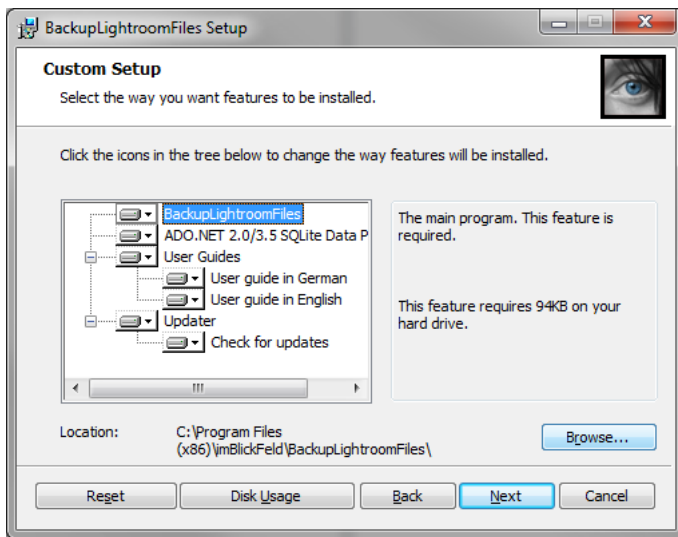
BackupLightroomFiles Setup

Custom Setup

Select the way you want features to be installed.

Click the icons in the tree below to change the way features will be installed.

BackupLightroomFiles
ADO.NET 2.0/3.5 SQLite Data P
User Guides
User guide in German
User guide in English
Updater
Check for updates

III

The main program. This feature is required.

This feature requires 94KB on your hard drive.

Location:

C:\Program Files (x86)\imBlickFeld\BackupLightroomFiles\

Browse...

Reset

Disk Usage

Back

Next

Cancel